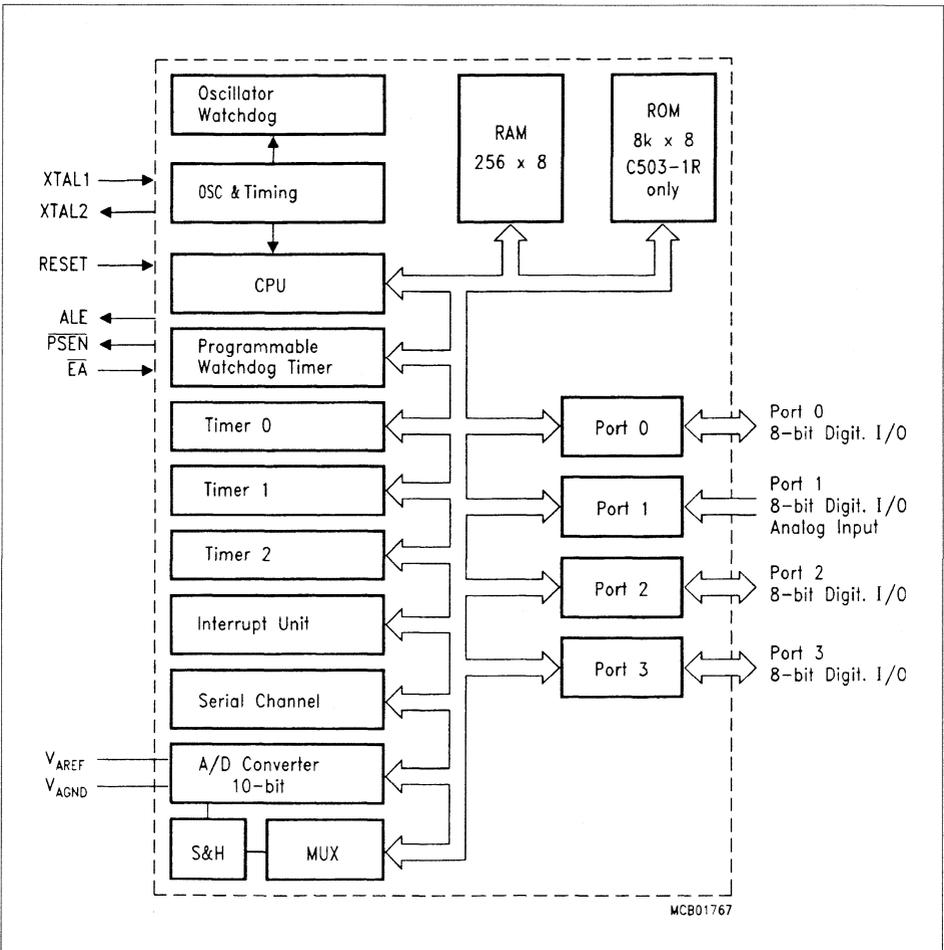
Oscillator Watchdog

RAM 256 x 8

ROM 8k x 8 C503-1R only

XTAL1

XTAL2

OSC & Timing

RESET

CPU

ALE

$\overline{PSEN}$

$\overline{EA}$

Programmable Watchdog Timer

Timer 0

Port 0

Port 0 8-bit Digit. I/O

Timer 1

Port 1

Port 1 8-bit Digit. I/O Analog Input

Timer 2

Port 2

Port 2 8-bit Digit. I/O

Interrupt Unit

Port 3

Port 3 8-bit Digit. I/O

Serial Channel

$V_{AREF}$

$V_{AGND}$

A/D Converter 10-bit

S&H

MUX

MCB01767